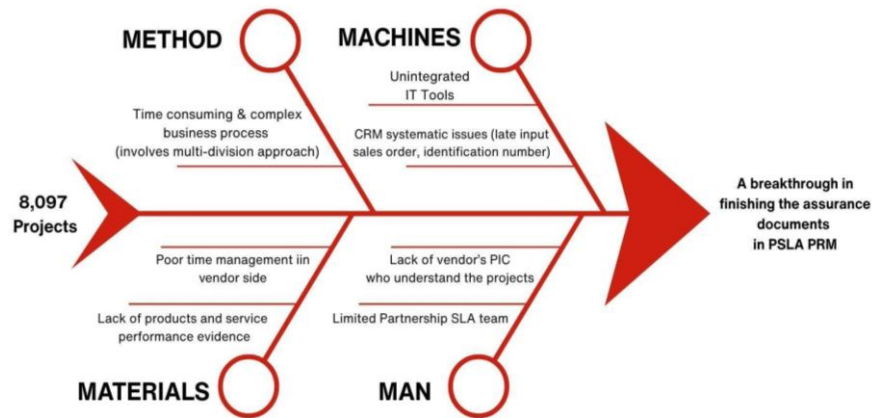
METHOD

MACHINES

Unintegrated IT Tools

Time consuming & complex business process (involves multi-division approach)

CRM systematic issues (late input sales order, identification number)

8,097 Projects

A breakthrough in finishing the assurance documents in PSLA PRM

Poor time management iin vendor side

Lack of vendor's PIC who understand the projects

Lack of products and service performance evidence

Limited Partnership SLA team

MATERIALS

MAN